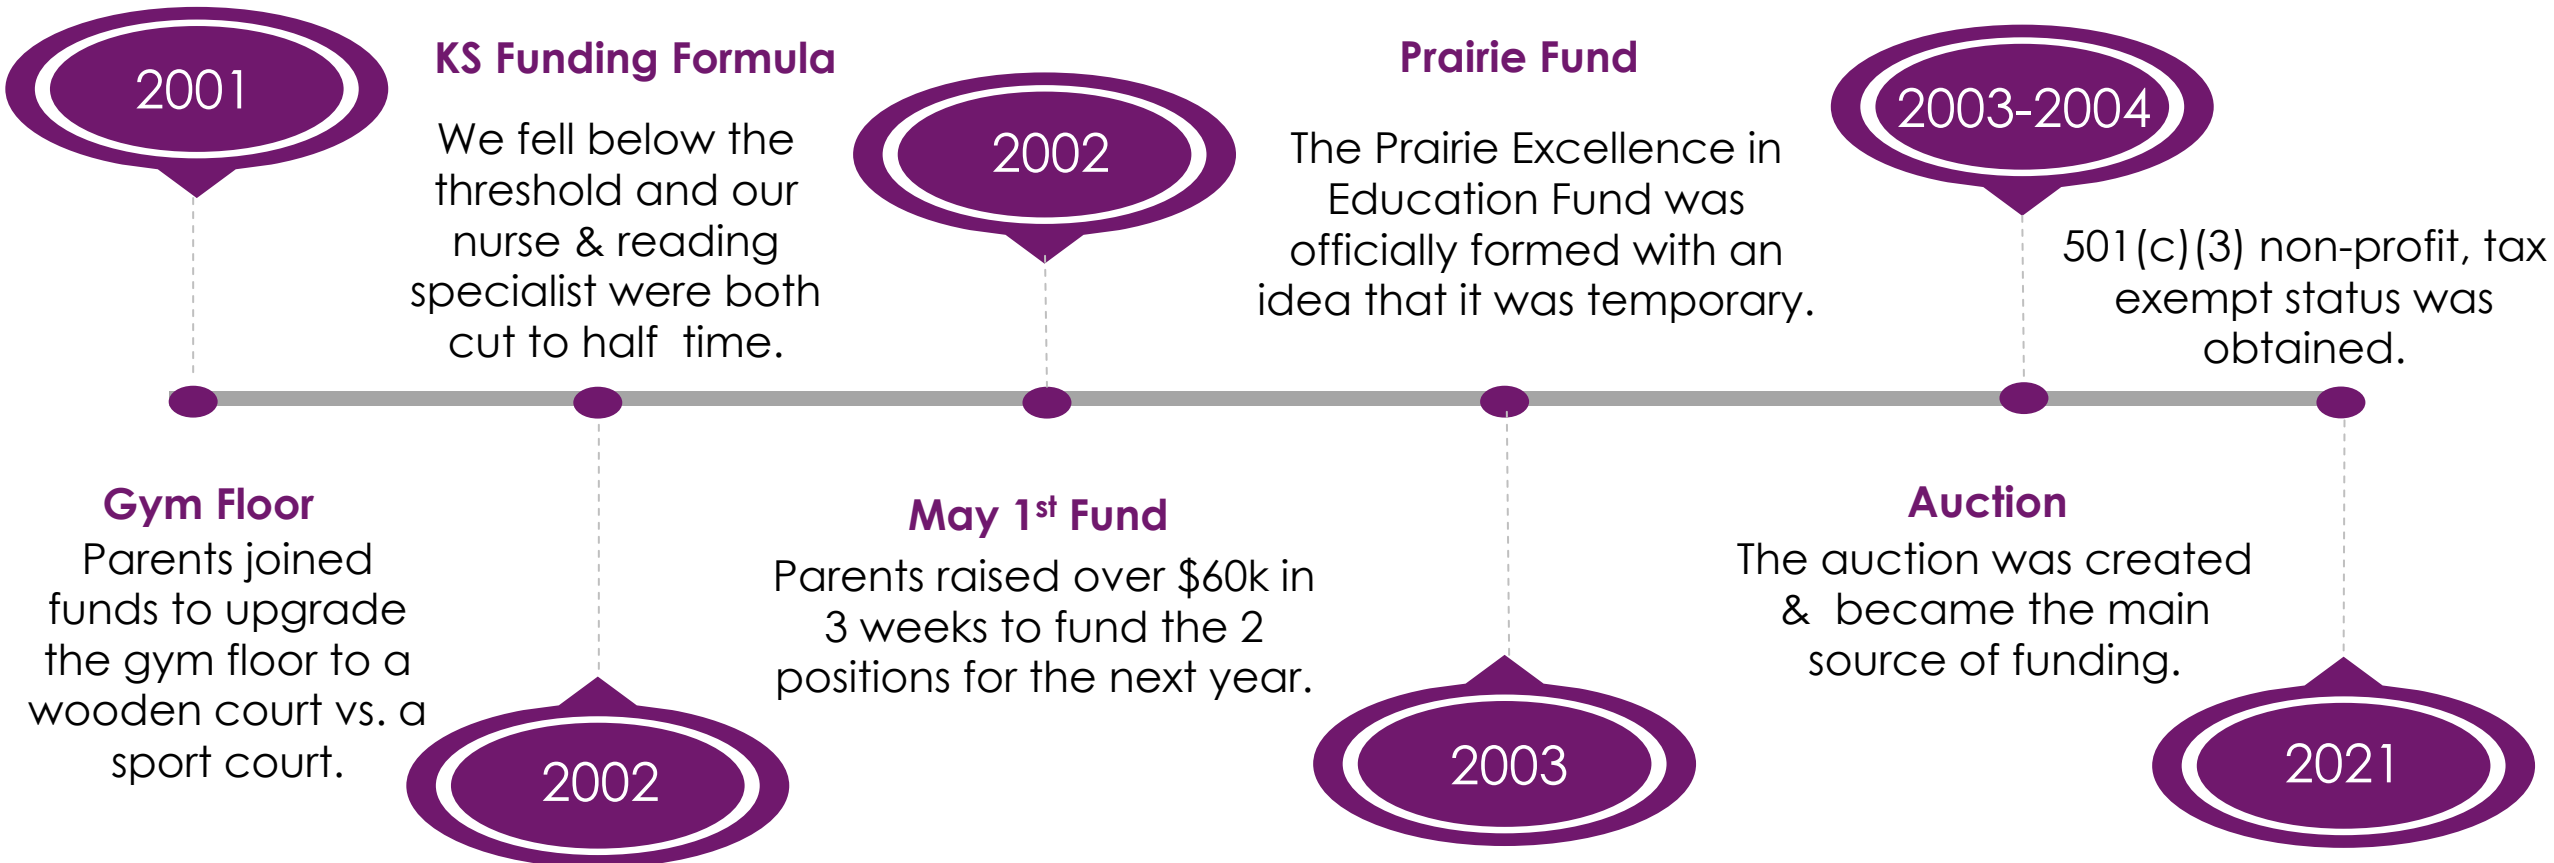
2001

KS Funding Formula

We fell below the threshold and our nurse & reading specialist were both cut to half time.

2002

Prairie Fund

The Prairie Excellence in Education Fund was officially formed with an idea that it was temporary.

2003-2004

501(c)(3) non-profit, tax exempt status was obtained.

Gym Floor

Parents joined funds to upgrade the gym floor to a wooden court vs. a sport court.

2002

May 1$^{st}$ Fund

Parents raised over $60k in 3 weeks to fund the 2 positions for the next year.

2003

Auction

The auction was created & became the main source of funding.

2021